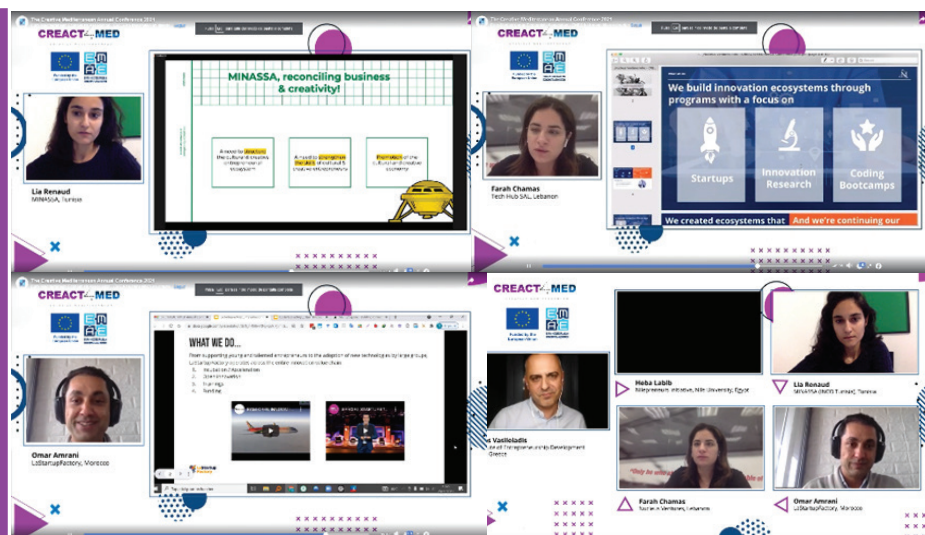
The Creative Mediterranean Annual Conference 2021

CREACT4MED

Lia Renaud
MINASSA, Tunisia

MINASSA, reconciling business & creativity!

A need to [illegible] the cultural & creative entrepreneurial ecosystem

A need to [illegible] the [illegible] of cultural & creative entrepreneurs

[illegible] of the cultural & creative economy

The Creative Mediterranean Annual Conference 2021

CREACT4MED

Farah Chamas
Tech Hub SAL, Lebanon

We build innovation ecosystems through programs with a focus on

Startups

Innovation Research

Coding Bootcamps

We created ecosystems that And we're continuing our

The Creative Mediterranean Annual Conference 2021

CREACT4MED

Omar Amrani
LeStartupFactory, Morocco

WHAT WE DO...

From supporting young and talented entrepreneurs to the adoption of new technology by large groups, LeStartupFactory provides along the entire innovation value chain:

CREACT4MED

Heba Labib
Entrepreneurs Initiative, Nile University, Egypt

Lia Renaud
MINASSA (MOD Tunisia), Tunisia

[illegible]s Vasileiadis
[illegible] of Entrepreneurship Development
Greece

Farah Chamas
Tech Hub Ventures, Lebanon

Omar Amrani
LeStartupFactory, Morocco